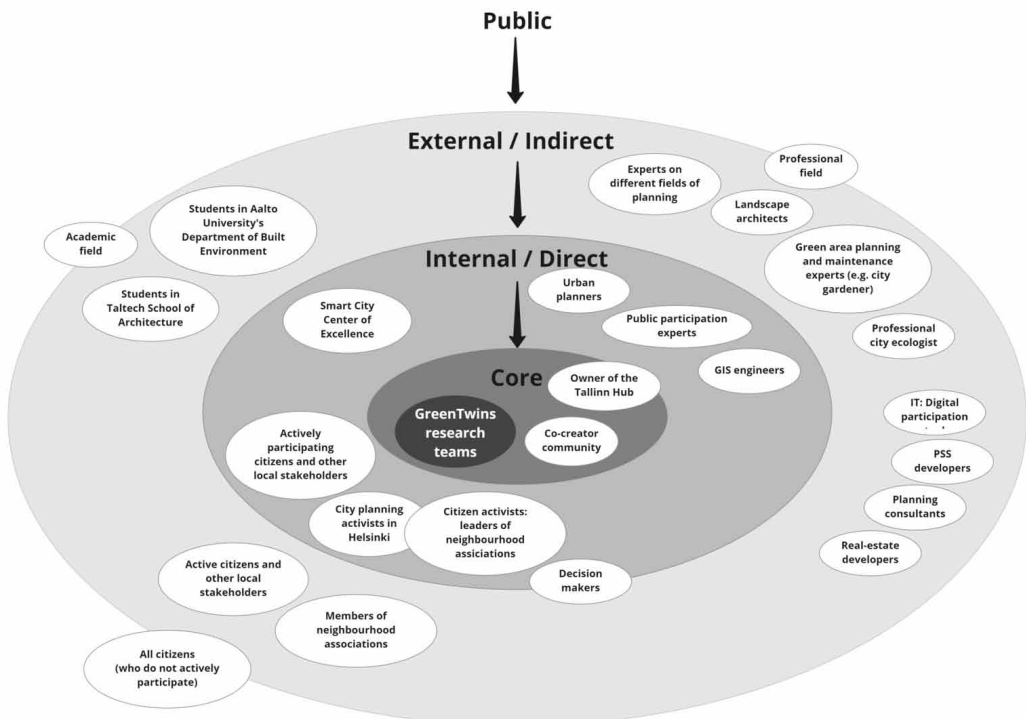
Public

External / Indirect

Experts on different fields of planning

Professional field

Landscape architects

Academic field

Students in Aalto University's Department of Built Environment

Green area planning and maintenance experts (e.g. city gardener)

Internal / Direct

Students in Taltech School of Architecture

Urban planners

Smart City Center of Excellence

Public participation experts

Professional city ecologist

Core

Owner of the Tallinn Hub

GIS engineers

GreenTwins research teams

Co-creator community

IT: Digital participation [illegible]

Actively participating citizens and other local stakeholders

PSS developers

Planning consultants

City planning activists in Helsinki

Citizen activists: leaders of neighbourhood assiciations

Real-estate developers

Decision makers

Active citizens and other local stakeholders

Members of neighbourhood associations

All citizens (who do not actively participate)